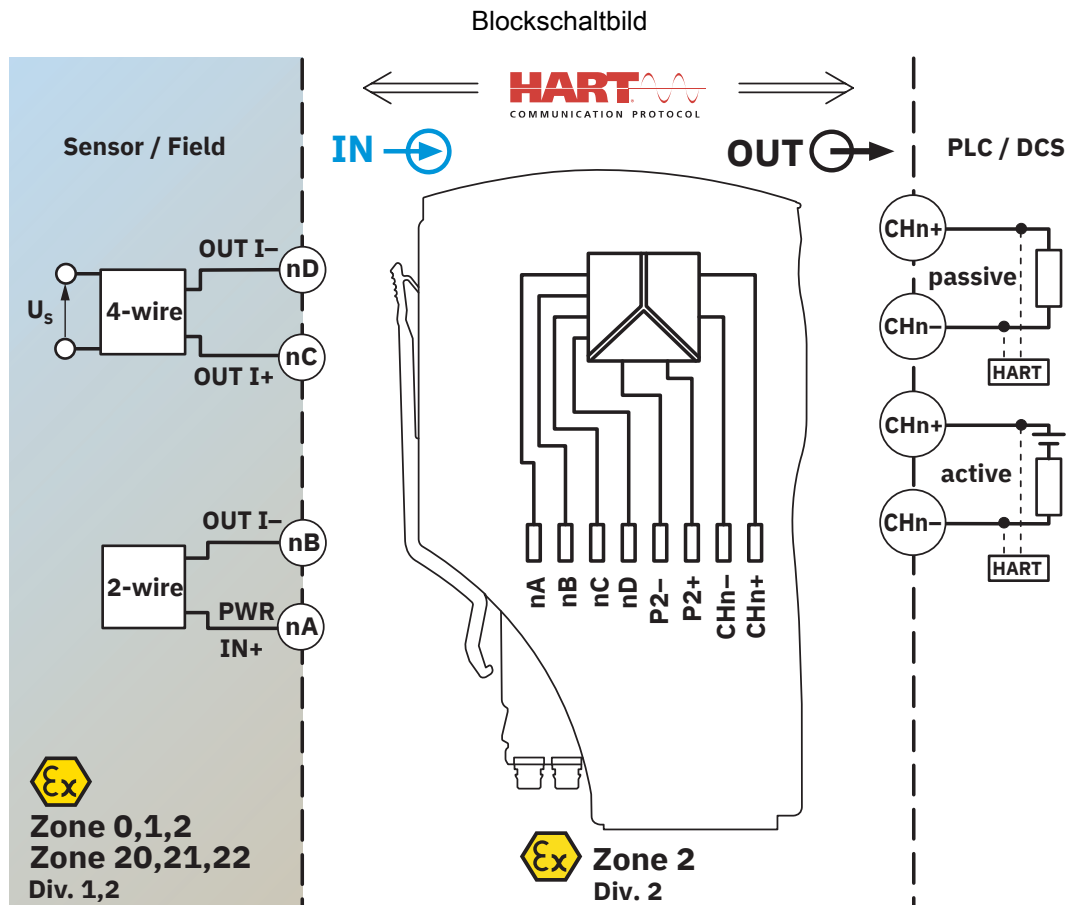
Blockschaltbild

HART
COMMUNICATION PROTOCOL

Sensor / Field

IN

OUT

PLC / DCS

OUT I–
nD
$U_S$
4-wire
nC
OUT I+

OUT I–
nB
2-wire
PWR
nA
IN+

nA
nB
nC
nD
P2–
P2+
CHn–
CHn+

CHn+
passive
CHn–
HART

CHn+
active
CHn–
HART

Ex
Zone 0,1,2
Zone 20,21,22
Div. 1,2

Ex
Zone 2
Div. 2